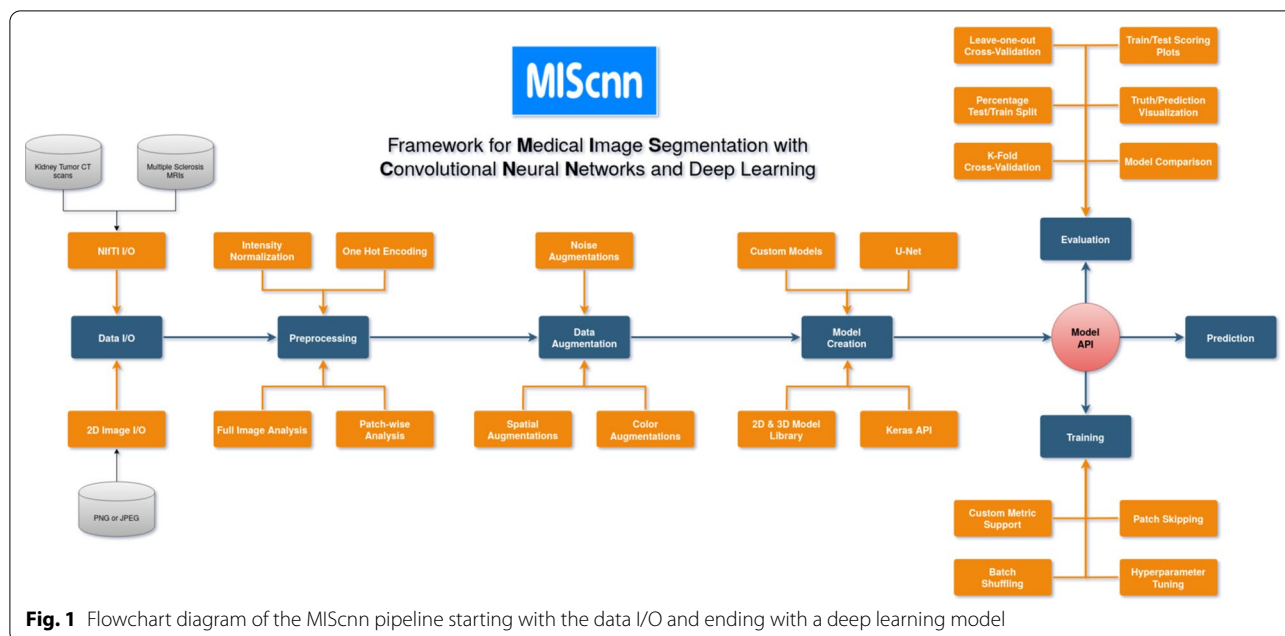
MIScnn

Framework for Medical Image Segmentation with Convolutional Neural Networks and Deep Learning

Kidney Tumor CT scans

Multiple Sclerosis MRIs

NIfTI I/O

Data I/O

2D Image I/O

PNG or JPEG

Intensity Normalization

One Hot Encoding

Preprocessing

Full Image Analysis

Patch-wise Analysis

Noise Augmentations

Data Augmentation

Spatial Augmentations

Color Augmentations

Custom Models

U-Net

Model Creation

2D & 3D Model Library

Keras API

Leave-one-out Cross-Validation

Train/Test Scoring Plots

Percentage Test/Train Split

Truth/Prediction Visualization

K-Fold Cross-Validation

Model Comparison

Evaluation

Model API

Prediction

Training

Custom Metric Support

Patch Skipping

Batch Shuffling

Hyperparameter Tuning

**Fig. 1** Flowchart diagram of the MIScnn pipeline starting with the data I/O and ending with a deep learning model